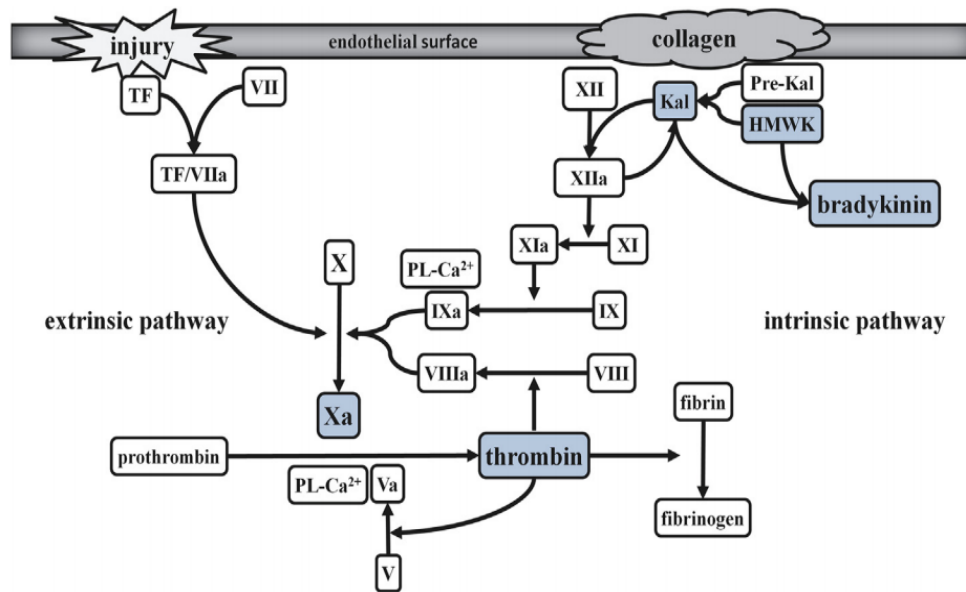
injury

endothelial surface

collagen

TF

VII

TF/VIIa

XII

Kal

Pre-Kal

HMWK

XIIa

bradykinin

XIa

XI

X

PL-Ca$^{2+}$

IXa

IX

extrinsic pathway

intrinsic pathway

VIIIa

VIII

Xa

fibrin

prothrombin

thrombin

PL-Ca$^{2+}$

Va

fibrinogen

V